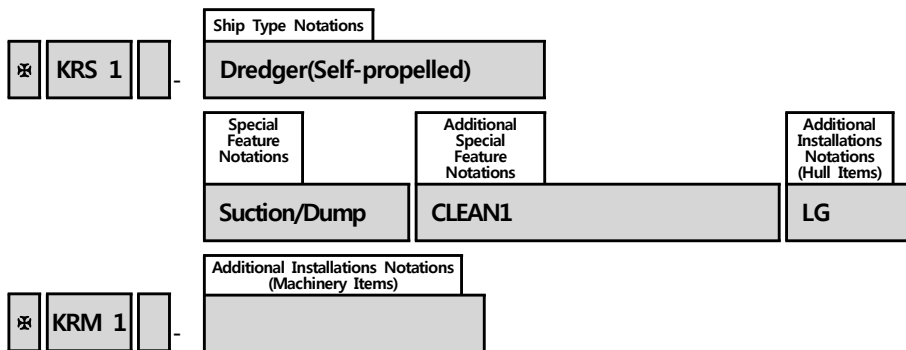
Ship Type Notations

✠ KRS 1 -

Dredger(Self-propelled)

Special Feature Notations

Suction/Dump

Additional Special Feature Notations

CLEAN1

Additional Installations Notations (Hull Items)

LG

Additional Installations Notations (Machinery Items)

✠ KRM 1 -